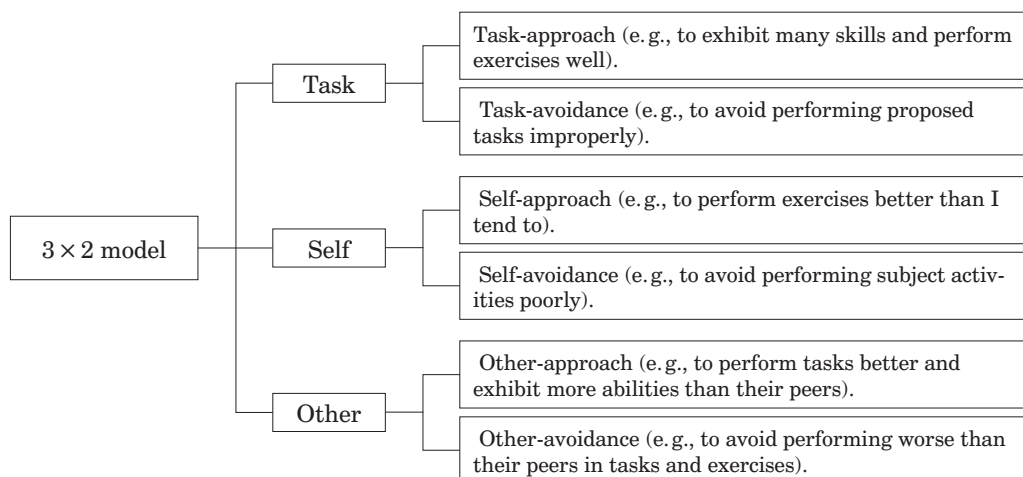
$3 \times 2$ model

Task

Task-approach (e. g., to exhibit many skills and perform exercises well).

Task-avoidance (e. g., to avoid performing proposed tasks improperly).

Self

Self-approach (e. g., to perform exercises better than I tend to).

Self-avoidance (e. g., to avoid performing subject activities poorly).

Other

Other-approach (e. g., to perform tasks better and exhibit more abilities than their peers).

Other-avoidance (e. g., to avoid performing worse than their peers in tasks and exercises).